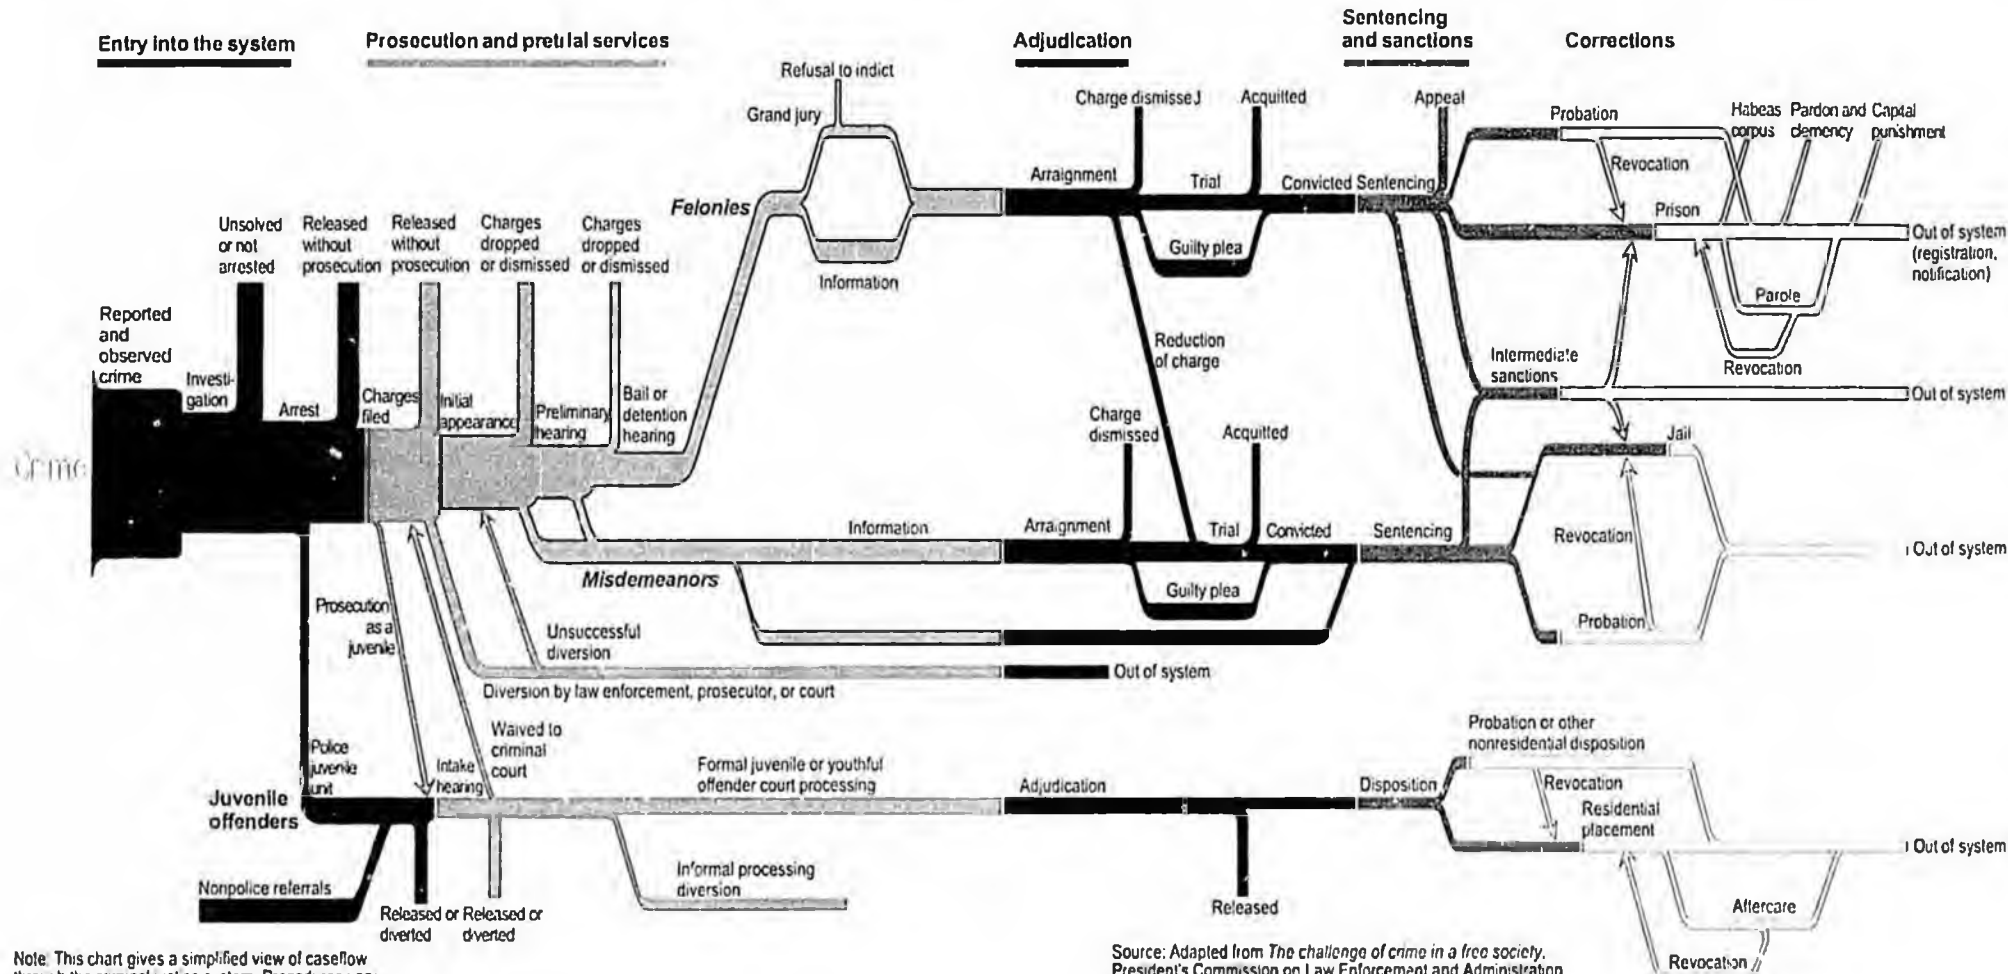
Entry into the system

Prosecution and pretrial services

Adjudication

Sentencing and sanctions

Corrections

Refusal to indict

Grand jury

Charge dismissed

Acquitted

Appeal

Probation

Habeas corpus

Pardon and clemency

Capital punishment

Revocation

Arraignment

Trial

Convicted

Sentencing

Felonies

Prison

Out of system (registration, notification)

Unsolved or not arrested

Released without prosecution

Released without prosecution

Charges dropped or dismissed

Charges dropped or dismissed

Guilty plea

Information

Parole

Reported and observed crime

Reduction of charge

Revocation

Intermediate sanctions

Investigation

Arrest

Charges filed

Initial appearance

Preliminary hearing

Bail or detention hearing

Out of system

Charge dismissed

Acquitted

Jail

Crime

Information

Arraignment

Trial

Convicted

Sentencing

Revocation

Out of system

Misdemeanors

Guilty plea

Prosecution as a juvenile

Unsuccessful diversion

Probation

Out of system

Diversion by law enforcement, prosecutor, or court

Probation or other nonresidential disposition

Police juvenile unit

Waived to criminal court

Juvenile offenders

Intake hearing

Formal juvenile or youthful offender court processing

Adjudication

Disposition

Revocation

Residential placement

Out of system

Informal processing diversion

Nonpolice referrals

Released or diverted

Released or diverted

Released

Aftercare

Note: This chart gives a simplified view of caseflow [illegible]

Source: Adapted from The challenge of crime in a free society. President's Commission on Law Enforcement and Administration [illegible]

Revocation